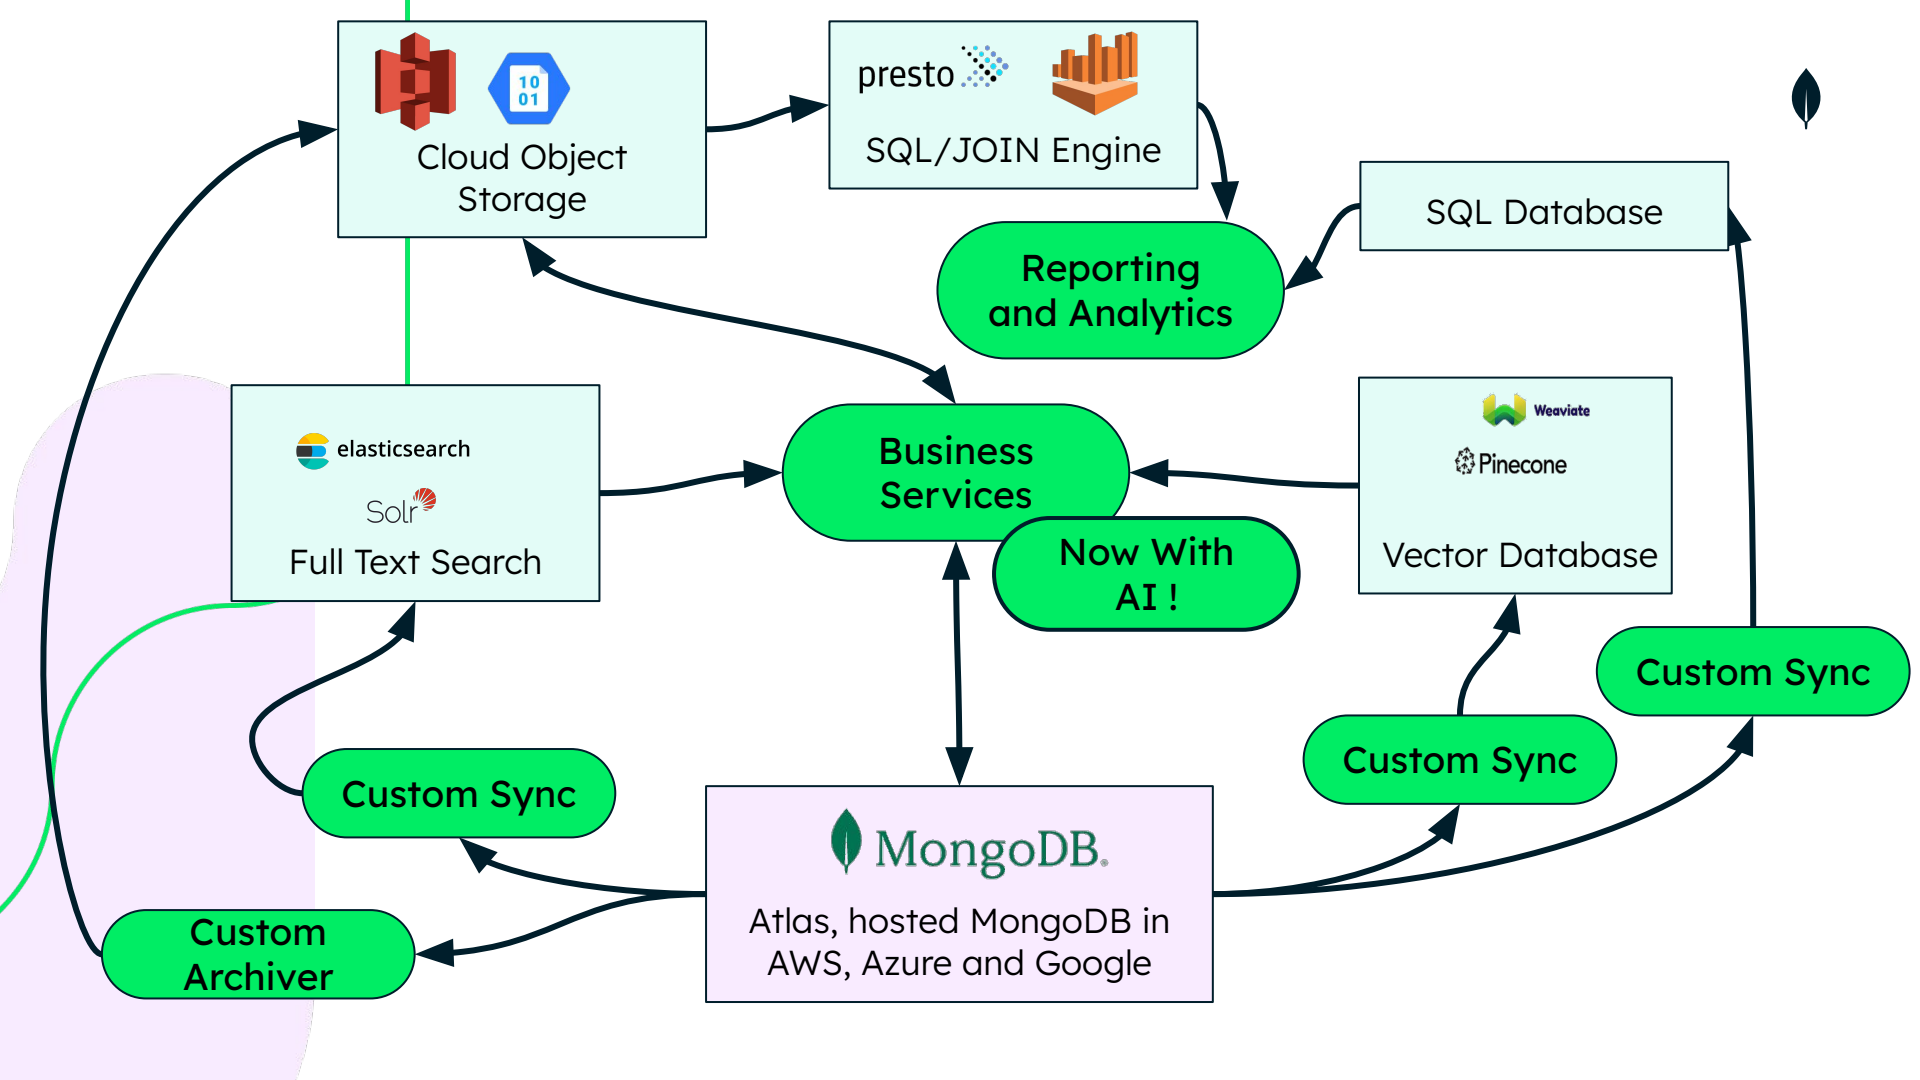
10
01

Cloud Object Storage

presto

SQL/JOIN Engine

SQL Database

Reporting and Analytics

elasticsearch

Solr

Full Text Search

Business Services

Now With AI !

Weaviate

Pinecone

Vector Database

Custom Sync

Custom Sync

Custom Sync

MongoDB.

Atlas, hosted MongoDB in AWS, Azure and Google

Custom Archiver